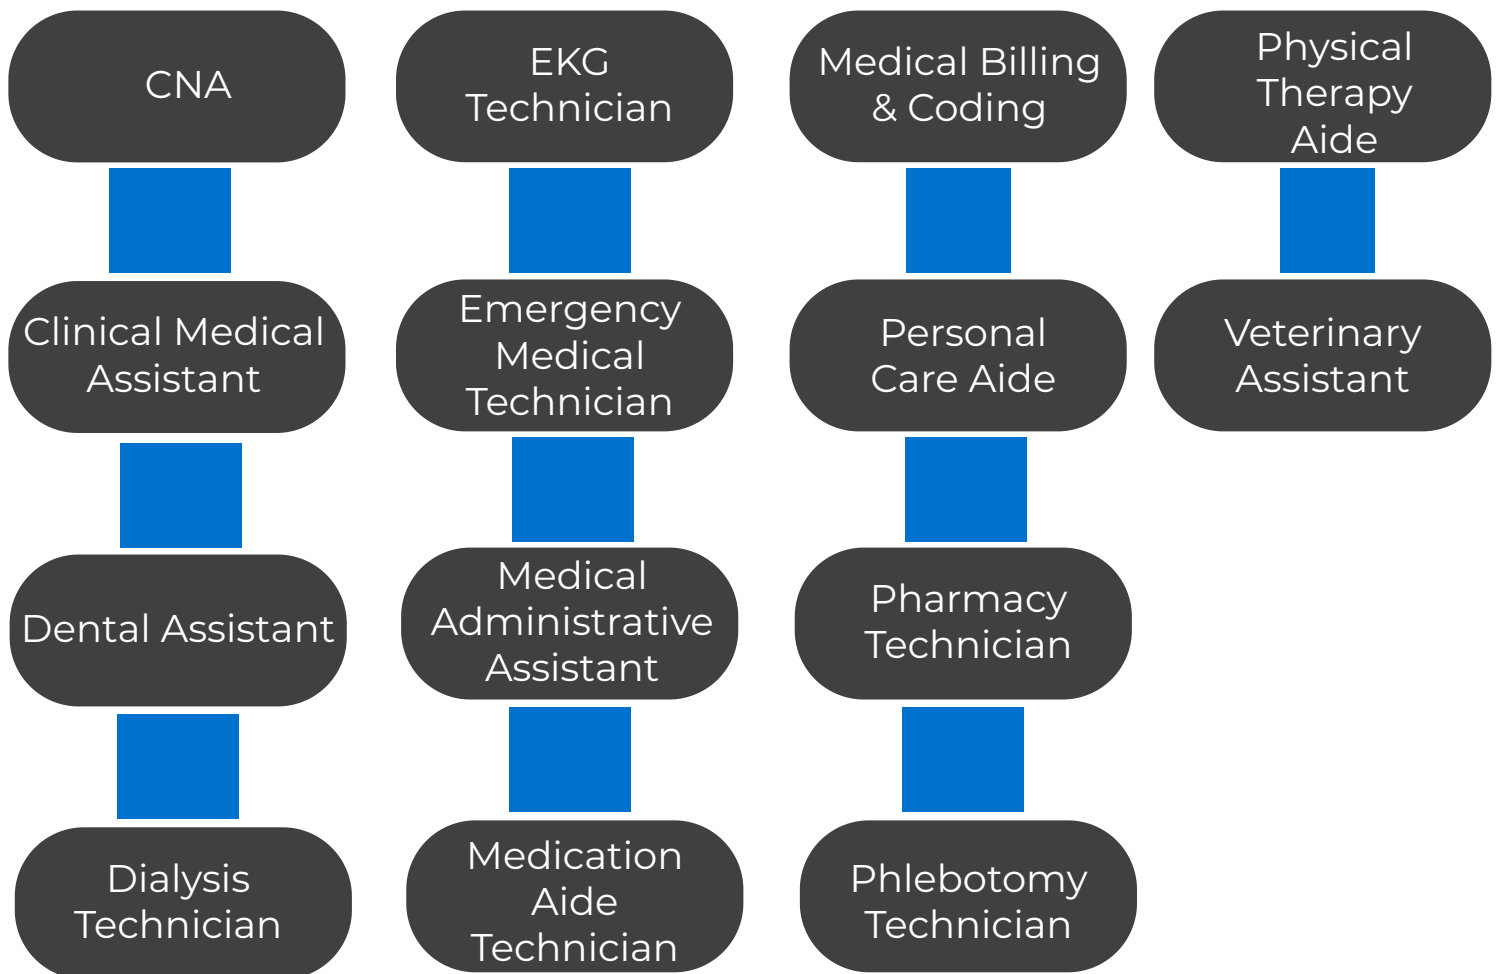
CNA

Clinical Medical Assistant

Dental Assistant

Dialysis Technician

EKG Technician

Emergency Medical Technician

Medical Administrative Assistant

Medication Aide Technician

Medical Billing & Coding

Personal Care Aide

Pharmacy Technician

Phlebotomy Technician

Physical Therapy Aide

Veterinary Assistant